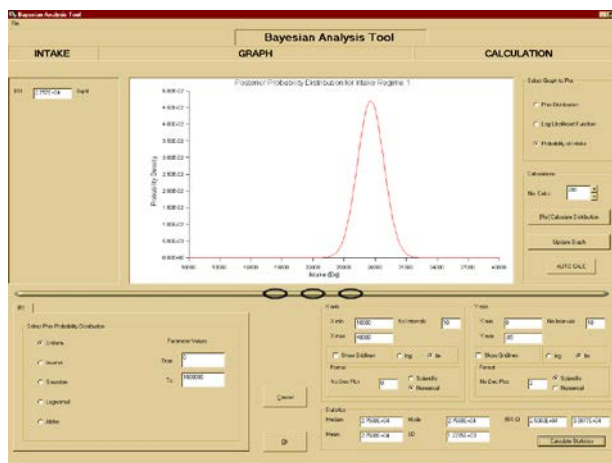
Bayesian Analysis Tool
File

Bayesian Analysis Tool

INTAKE

GRAPH

CALCULATION

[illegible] 2.75E+04 Bq/d

Posterior Probability Distribution for Intake Regime 1

5.00E-02
4.50E-02
4.00E-02
3.50E-02
3.00E-02
2.50E-02
2.00E-02
1.50E-02
1.00E-02
5.00E-03
0.00E+00

Probability Density

10000 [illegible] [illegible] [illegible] 20000 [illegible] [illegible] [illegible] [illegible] 40000

Intake (Bq)

Select Graph to Plot

Prior Distribution

Log Likelihood Function

Probability of Intake

Calculations

No Calcs 200

Plot Calculate Distribution

Update Graph

AUTO CALC

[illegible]

Select Prior Probability Distribution

Uniform

Inverse

Gaussian

Lognormal

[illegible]

Parameter Values

From 0

To 1000000

Cancel

OK

X-axis

X min 10000 No Intervals 10

X max 40000

Show Gridlines Log Lin

Format

No Dec Plcs 0 Scientific Numerical

Y-axis

Y min 0 No Intervals 10

Y max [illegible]

Show Gridlines Log Lin

Format

No Dec Plcs 2 Scientific Numerical

Statistics

Median 2.7500E+04 Mode 2.7500E+04 95% CI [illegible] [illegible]

Mean 2.7500E+04 SD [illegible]

Calculate Statistics